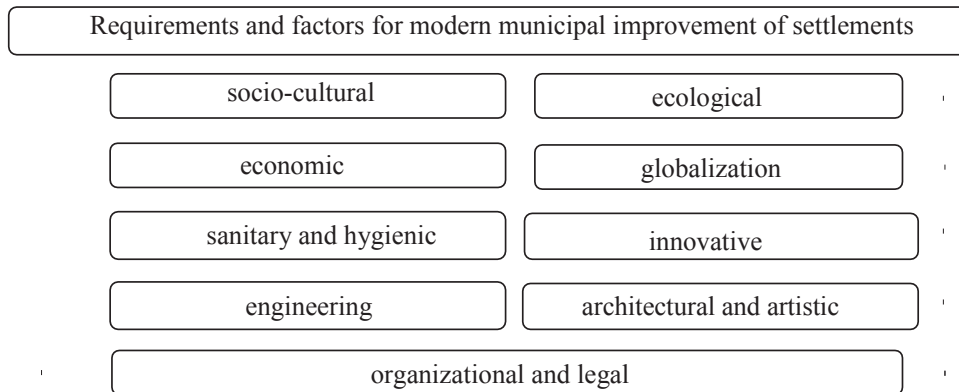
Requirements and factors for modern municipal improvement of settlements

socio-cultural

ecological

economic

globalization

sanitary and hygienic

innovative

engineering

architectural and artistic

organizational and legal